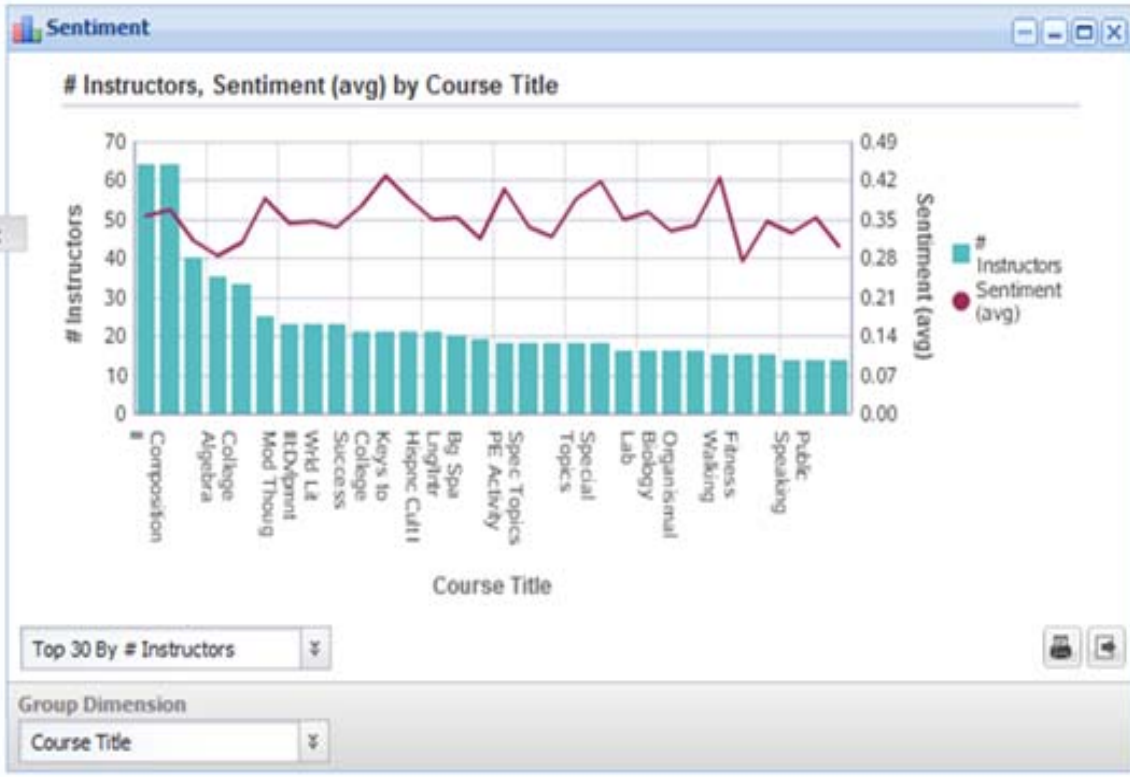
Sentiment

# Instructors, Sentiment (avg) by Course Title

# Instructors

70
60
50
40
30
20
10
0

0.49
0.42
0.35
0.28
0.21
0.14
0.07
0.00

Sentiment (avg)

# Instructors
Sentiment (avg)

#
Composition
College Algebra
Mod Thoug
Il:Dvlpmnt
Wrld Lit
Success
College
Keys to
Hispnc Cult I
Englhtr
Bg Spa
PE Activty
Spec Topics
Topics
Special
Lab
Biology
Organismal
Walking
Fitness
Speaking
Public

Course Title

Top 30 By # Instructors

Group Dimension

Course Title